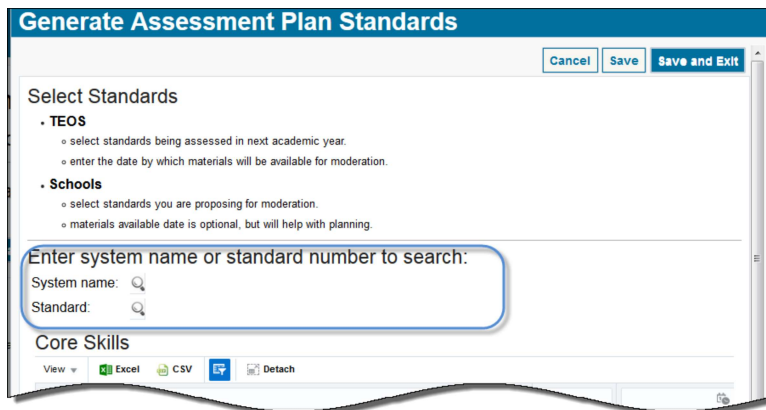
Generate Assessment Plan Standards

Cancel Save Save and Exit

Select Standards

- **TEOS**
  - select standards being assessed in next academic year.
  - enter the date by which materials will be available for moderation.
- **Schools**
  - select standards you are proposing for moderation.
  - materials available date is optional, but will help with planning.

Enter system name or standard number to search:

System name:

Standard:

Core Skills

View Excel CSV Detach